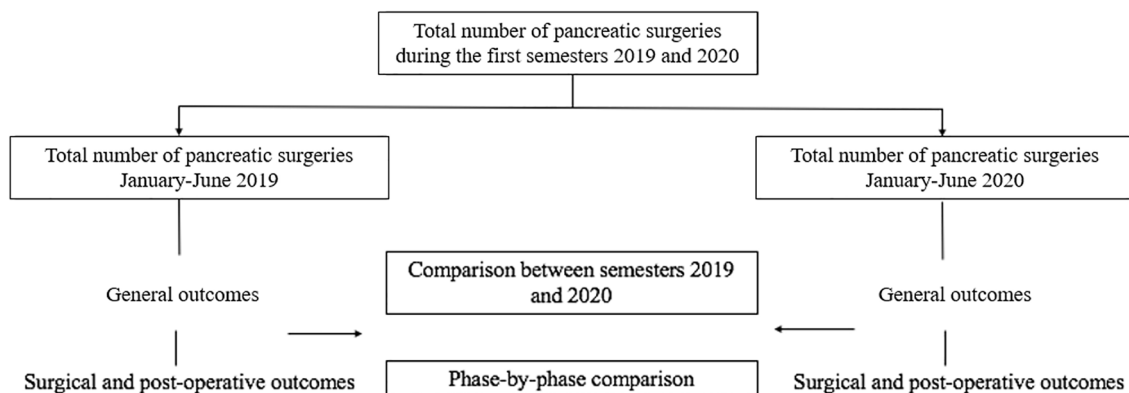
Total number of pancreatic surgeries during the first semesters 2019 and 2020

Total number of pancreatic surgeries January-June 2019

Total number of pancreatic surgeries January-June 2020

General outcomes

Comparison between semesters 2019 and 2020

General outcomes

Surgical and post-operative outcomes

Phase-by-phase comparison

Surgical and post-operative outcomes